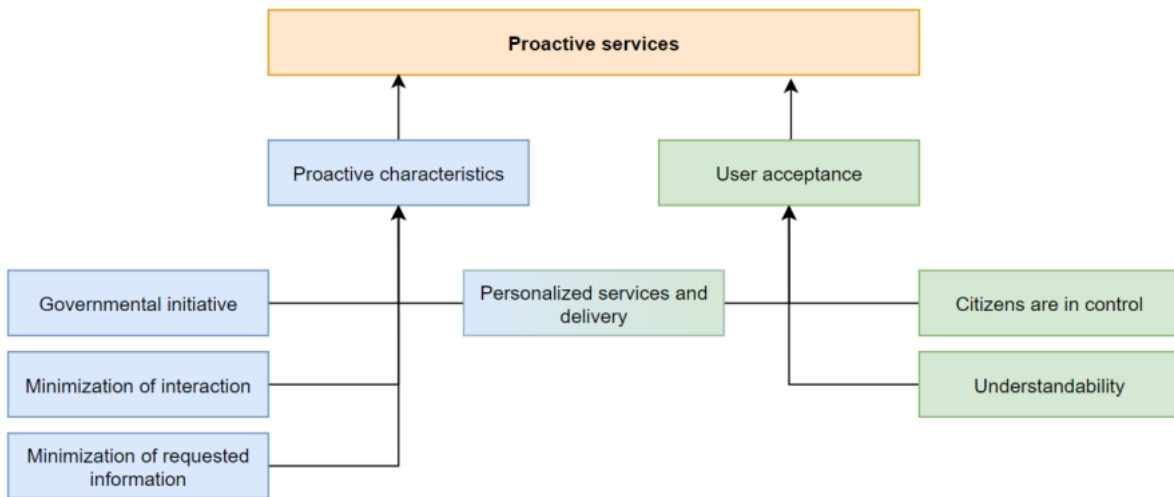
Proactive services

Proactive characteristics

User acceptance

Governmental initiative

Personalized services and delivery

Citizens are in control

Minimization of interaction

Understandability

Minimization of requested information